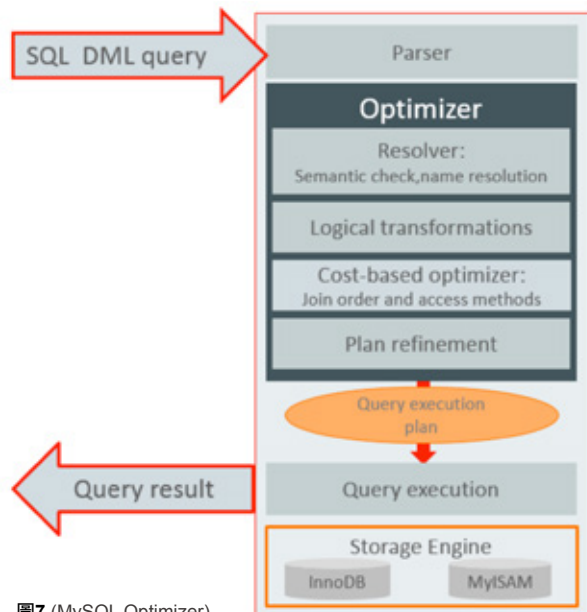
SQL DML query

Parser

Optimizer

Resolver:
Semantic check,name resolution

Logical transformations

Cost-based optimizer:
Join order and access methods

Plan refinement

Query execution plan

Query result

Query execution

Storage Engine

InnoDB

MyISAM

图7 (MySQL Optimizer)